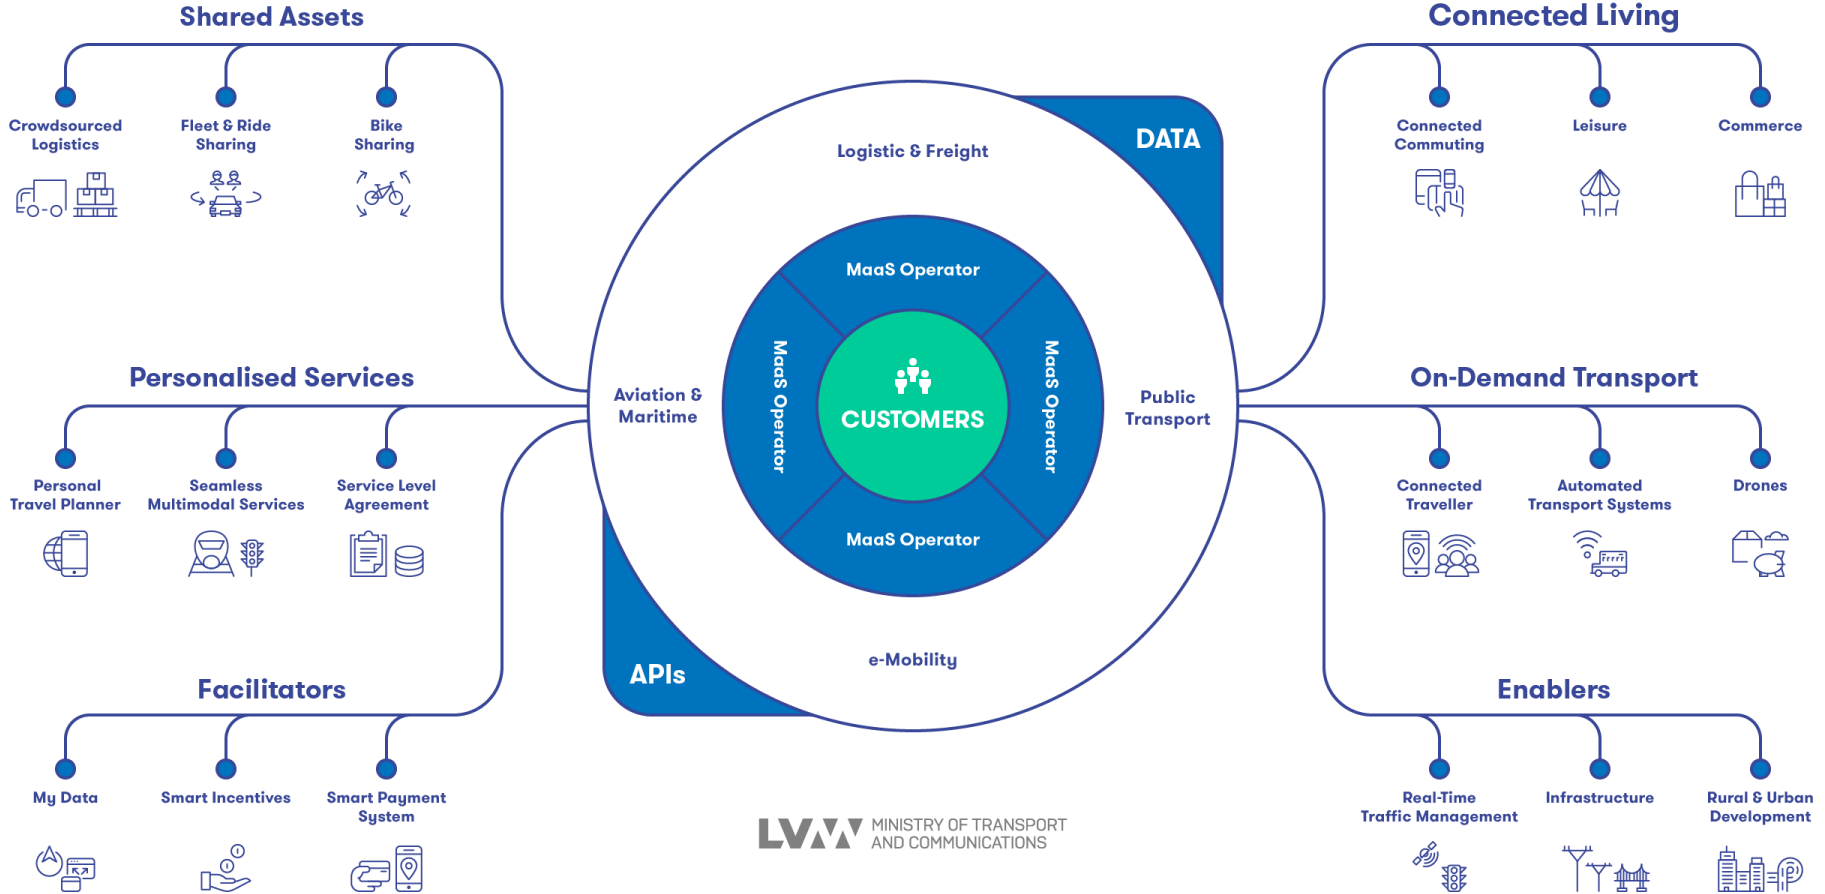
Shared Assets

Crowdsourced Logistics

Fleet & Ride Sharing

Bike Sharing

Connected Living

Connected Commuting

Leisure

Commerce

Logistic & Freight

DATA

MaaS Operator

MaaS Operator

MaaS Operator

MaaS Operator

CUSTOMERS

Aviation & Maritime

Public Transport

e-Mobility

APIs

Personalised Services

Personal Travel Planner

Seamless Multimodal Services

Service Level Agreement

On-Demand Transport

Connected Traveller

Automated Transport Systems

Drones

Facilitators

My Data

Smart Incentives

Smart Payment System

Enablers

Real-Time Traffic Management

Infrastructure

Rural & Urban Development

LVM MINISTRY OF TRANSPORT AND COMMUNICATIONS